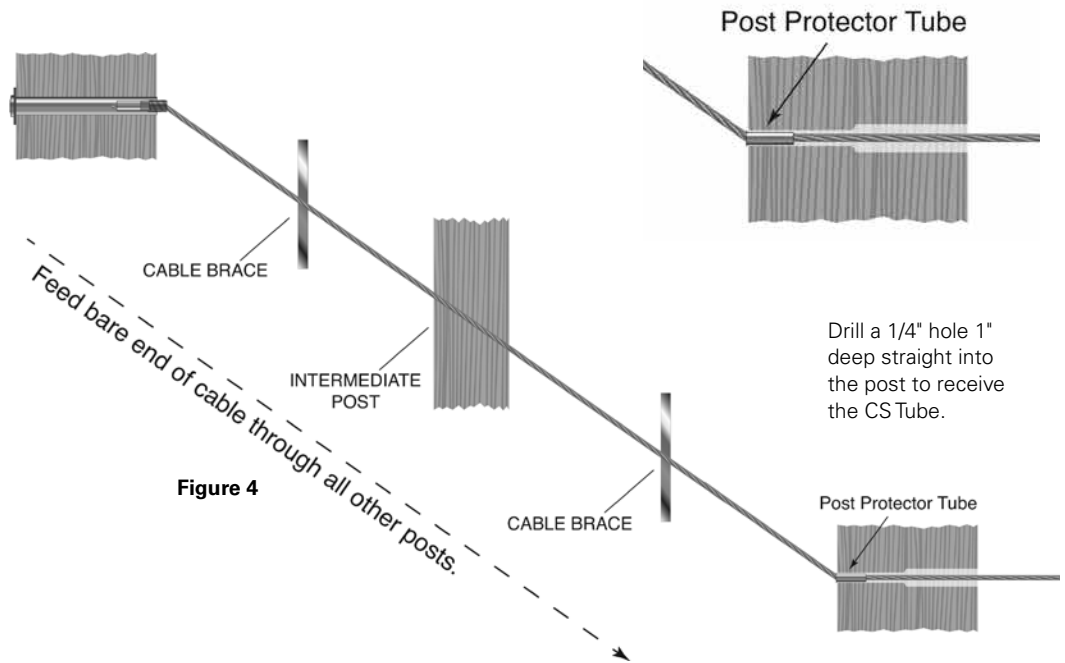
Post Protector Tube

CABLE BRACE

Feed bare end of cable through all other posts.

INTERMEDIATE POST

Drill a 1/4" hole 1" deep straight into the post to receive the CS Tube.

Figure 4

CABLE BRACE

Post Protector Tube